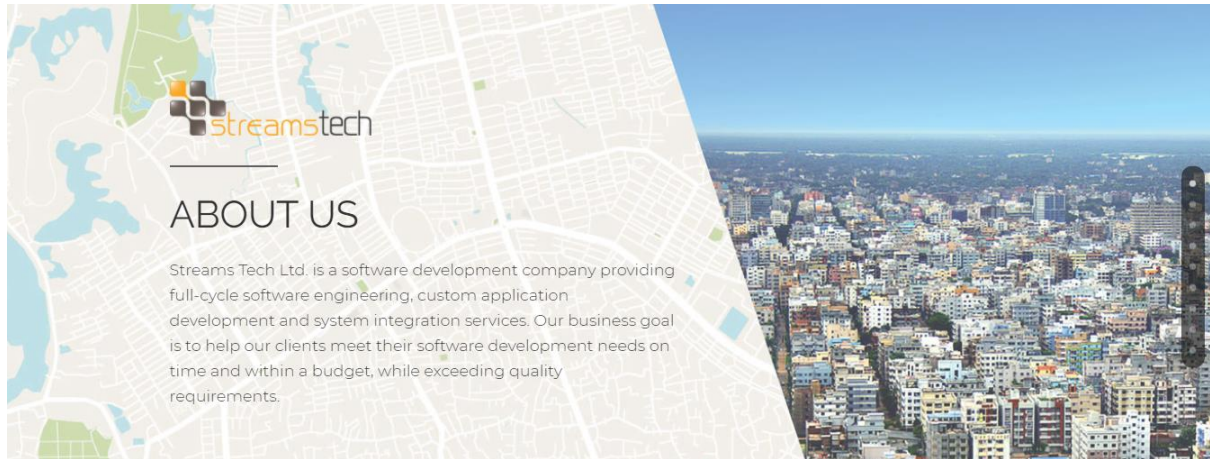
streamstech

ABOUT US

Streams Tech Ltd. is a software development company providing full-cycle software engineering, custom application development and system integration services. Our business goal is to help our clients meet their software development needs on time and within a budget, while exceeding quality requirements.